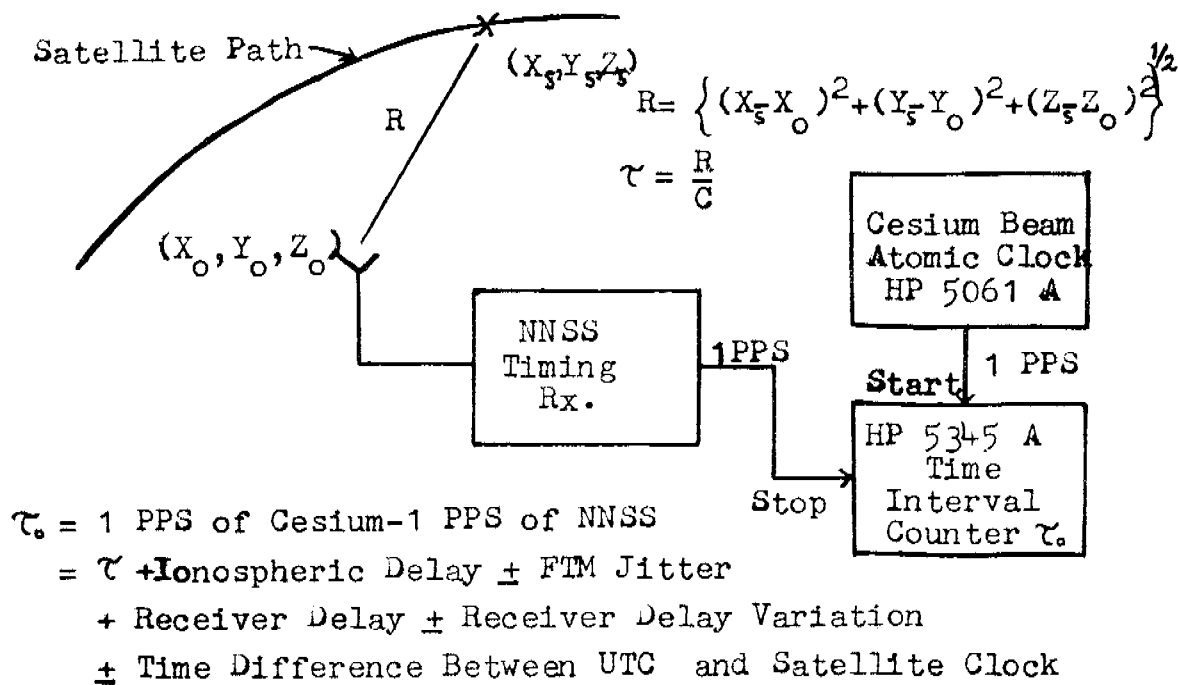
Satellite Path

$(X_s, Y_s, Z_s)$

R

$R = \left\{ (X_s - X_o)^2 + (Y_s - Y_o)^2 + (Z_s - Z_o)^2 \right\}^{1/2}$

$\tau = \frac{R}{C}$

$(X_o, Y_o, Z_o)$

NNSS Timing Rx.

1PPS

Cesium Beam Atomic Clock HP 5061 A

1 PPS

Start

Stop

HP 5345 A Time Interval Counter $\tau_o$

$\tau_o$ = 1 PPS of Cesium-1 PPS of NNSS
= $\tau$ +Ionospheric Delay $\pm$ FTM Jitter
+ Receiver Delay $\pm$ Receiver Delay Variation
$\pm$ Time Difference Between UTC and Satellite Clock